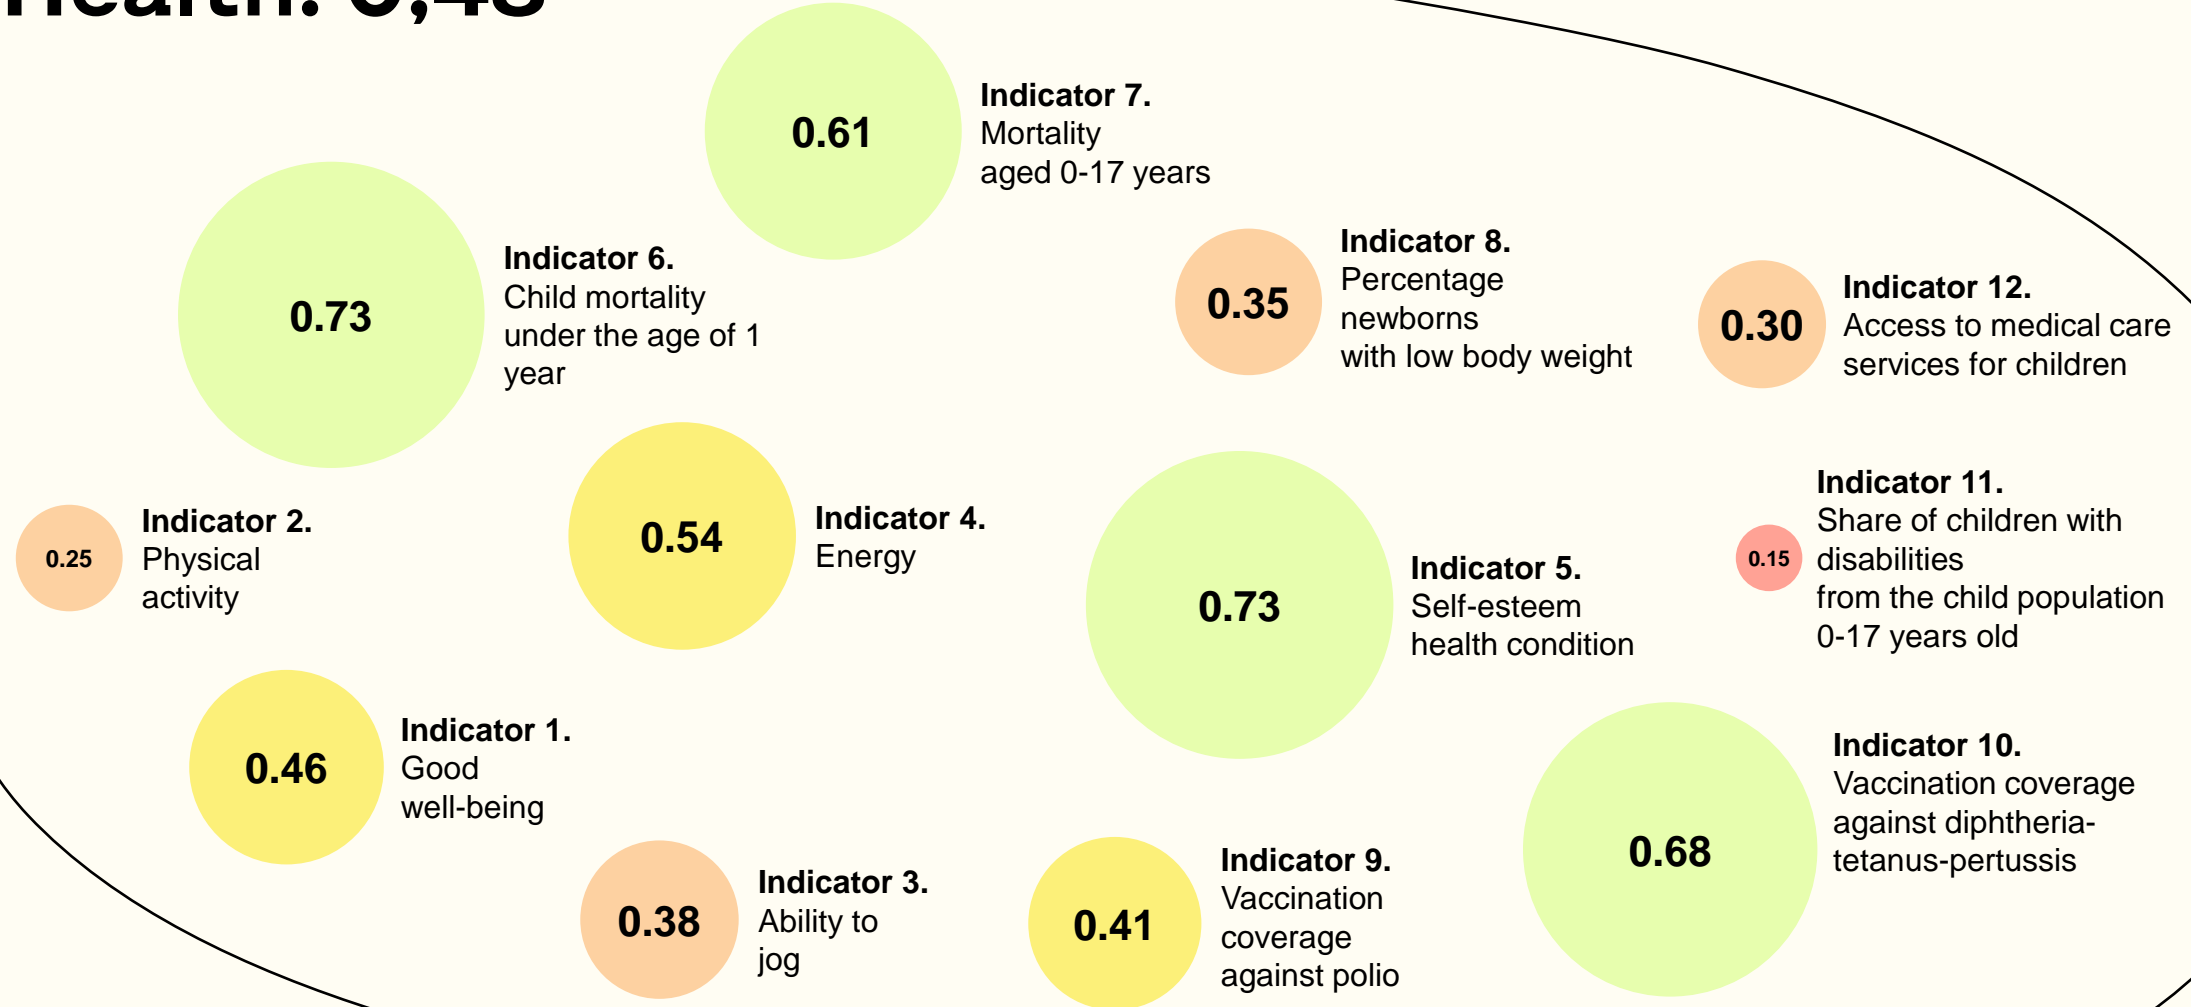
Health: 0,48

0.61 Indicator 7. Mortality aged 0-17 years

0.73 Indicator 6. Child mortality under the age of 1 year

0.35 Indicator 8. Percentage newborns with low body weight

0.30 Indicator 12. Access to medical care services for children

0.25 Indicator 2. Physical activity

0.54 Indicator 4. Energy

0.73 Indicator 5. Self-esteem health condition

0.15 Indicator 11. Share of children with disabilities from the child population 0-17 years old

0.46 Indicator 1. Good well-being

0.68 Indicator 10. Vaccination coverage against diphtheria-tetanus-pertussis

0.38 Indicator 3. Ability to jog

0.41 Indicator 9. Vaccination coverage against polio